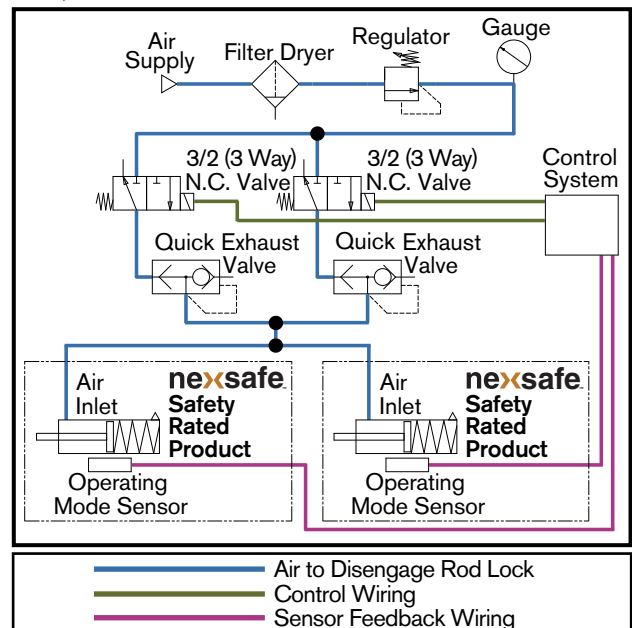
Air Supply

Filter Dryer

Regulator

Gauge

3/2 (3 Way) N.C. Valve

3/2 (3 Way) N.C. Valve

Control System

Quick Exhaust Valve

Quick Exhaust Valve

Air Inlet

nexsafe

Safety Rated Product

Operating Mode Sensor

Air Inlet

nexsafe

Safety Rated Product

Operating Mode Sensor

Air to Disengage Rod Lock

Control Wiring

Sensor Feedback Wiring